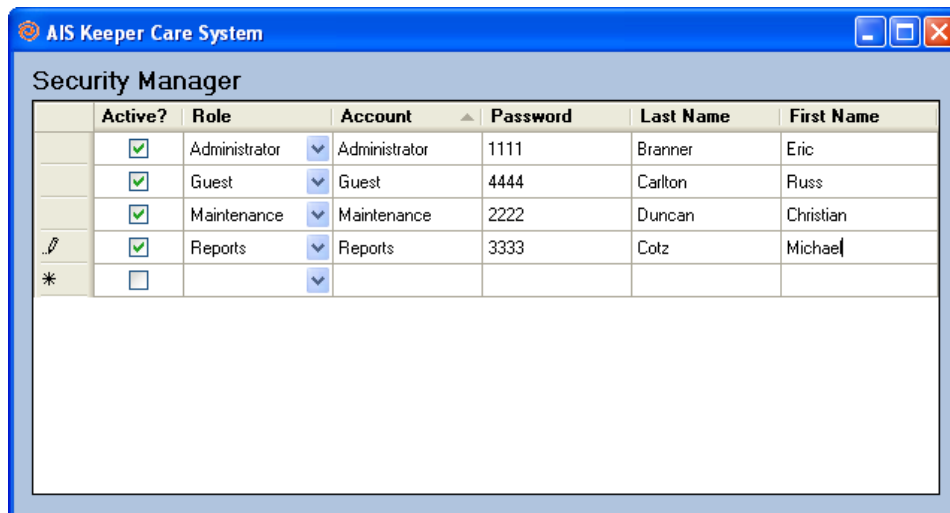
AIS Keeper Care System

Security Manager

| | Active? | Role | Account | Password | Last Name | First Name |
|---|---|---|---|---|---|---|
| | ☑ | Administrator | Administrator | 1111 | Branner | Eric |
| | ☑ | Guest | Guest | 4444 | Carlton | Russ |
| | ☑ | Maintenance | Maintenance | 2222 | Duncan | Christian |
| | ☑ | Reports | Reports | 3333 | Cotz | Michael |
| * | ☐ | | | | | |